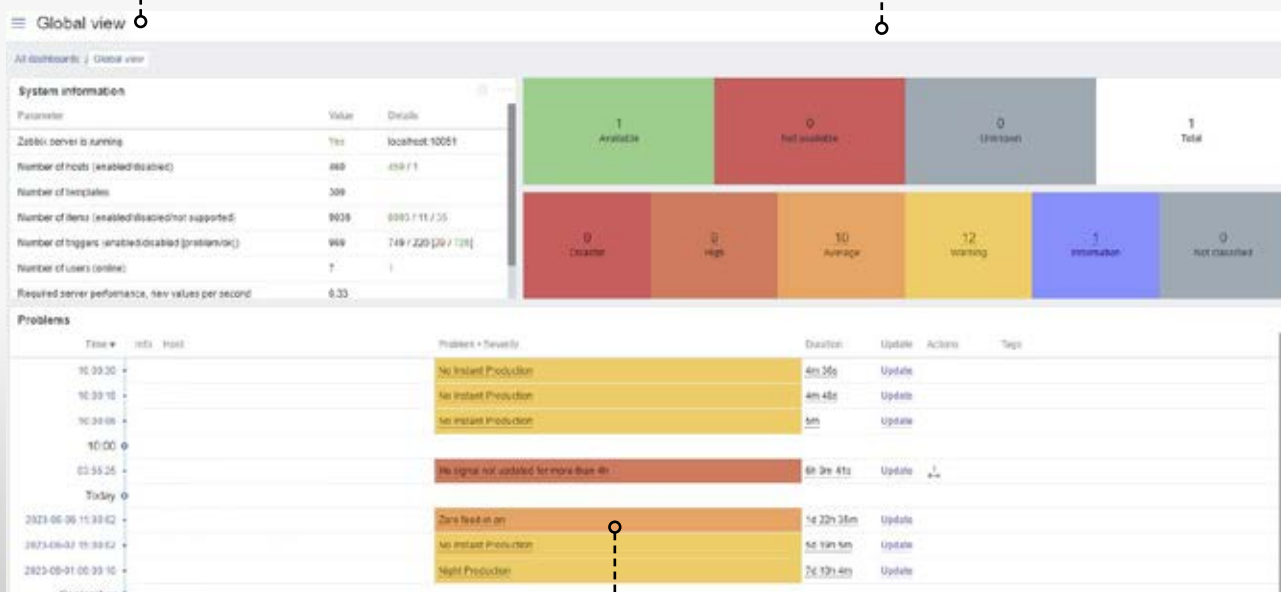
Global view

All dashboards | Global view

System information

| Parameter | Value | Details |
|---|---|---|
| Zabbix server is running | Yes | localhost:10051 |
| Number of hosts (enabled/disabled) | 460 | 459 / 1 |
| Number of templates | 309 | |
| Number of items (enabled/disabled/not supported) | 9035 | 8983 / 11 / 35 |
| Number of triggers (enabled/disabled [problem/ok]) | 969 | 749 / 220 [29 / 720] |
| Number of users (online) | 7 | 1 |
| Required server performance, new values per second | 6.33 | |

1 Available
0 Not available
0 Unknown
1 Total

0 Disaster
0 High
10 Average
12 Warning
1 Information
0 Not classified

Problems

| Time ▾ | Info | Host | Problem • Severity | Duration | Update | Actions | Tags |
|---|---|---|---|---|---|---|---|
| 10:00:20 | • | | No Instant Production | 4m 36s | Update | | |
| 10:00:10 | • | | No Instant Production | 4m 46s | Update | | |
| 10:00:06 | • | | No Instant Production | 5m | Update | | |
| 10:00 | | | | | | | |
| 03:55:26 | • | | No signal not updated for more than 4h | 6h 0m 41s | Update | | |
| Today | | | | | | | |
| 2023-06-06 11:30:02 | • | | Zero feed-in on | 1d 22h 36m | Update | | |
| 2023-06-02 15:30:02 | • | | No Instant Production | 5d 19h 5m | Update | | |
| 2023-06-01 00:30:10 | • | | Night Production | 7d 10h 4m | Update | | |